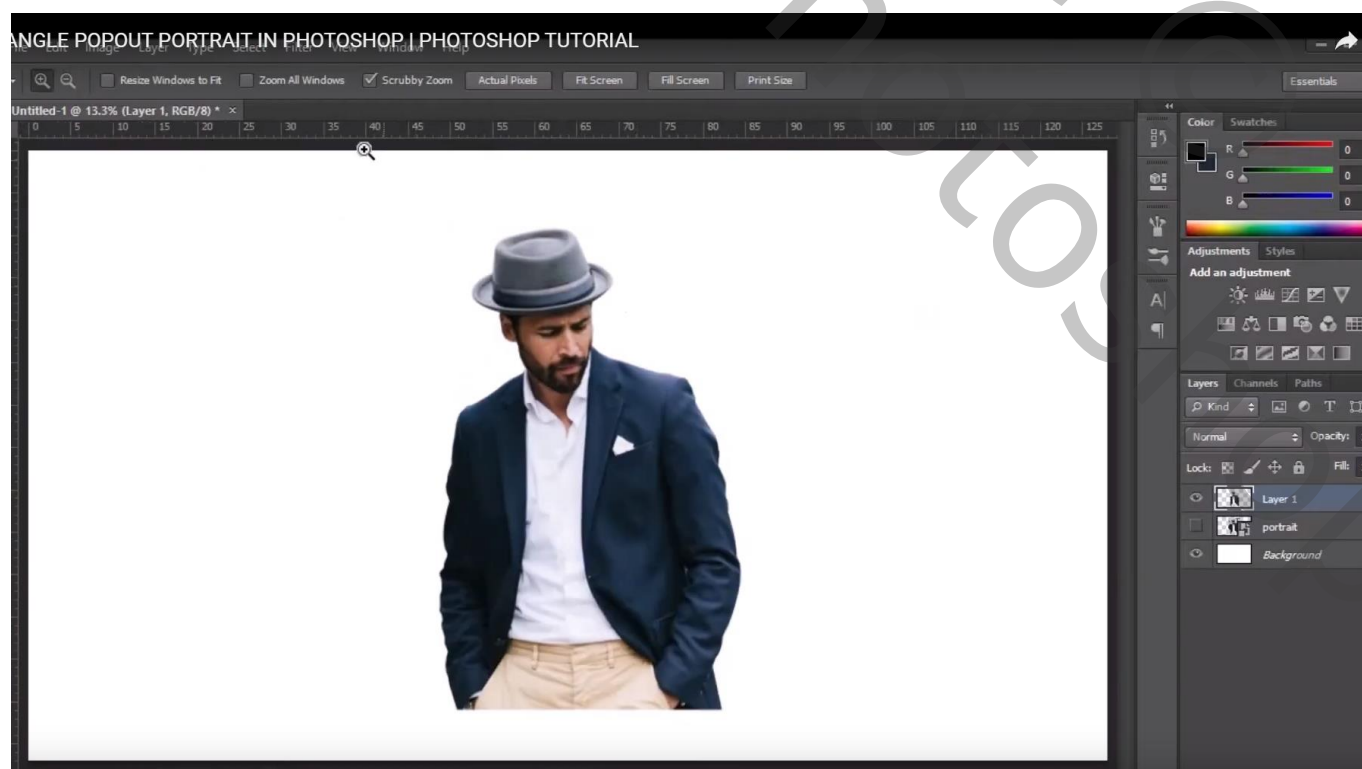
ANGLE POPOUT PORTRAIT IN PHOTOSHOP | PHOTOSHOP TUTORIAL

Resize Windows to Fit Zoom All Windows Scrubby Zoom Actual Pixels Fit Screen Fill Screen Print Size

Essentials

Untitled-1 @ 13.3% (Layer 1, RGB/8) * ×

0 5 10 15 20 25 30 35 40 45 50 55 60 65 70 75 80 85 90 95 100 105 110 115 120 125

Color Swatches

R 0
G 0
B 0

Adjustments Styles

Add an adjustment

Layers Channels Paths

Kind

Normal Opacity:

Lock: Fill:

Layer 1

portrait

Background